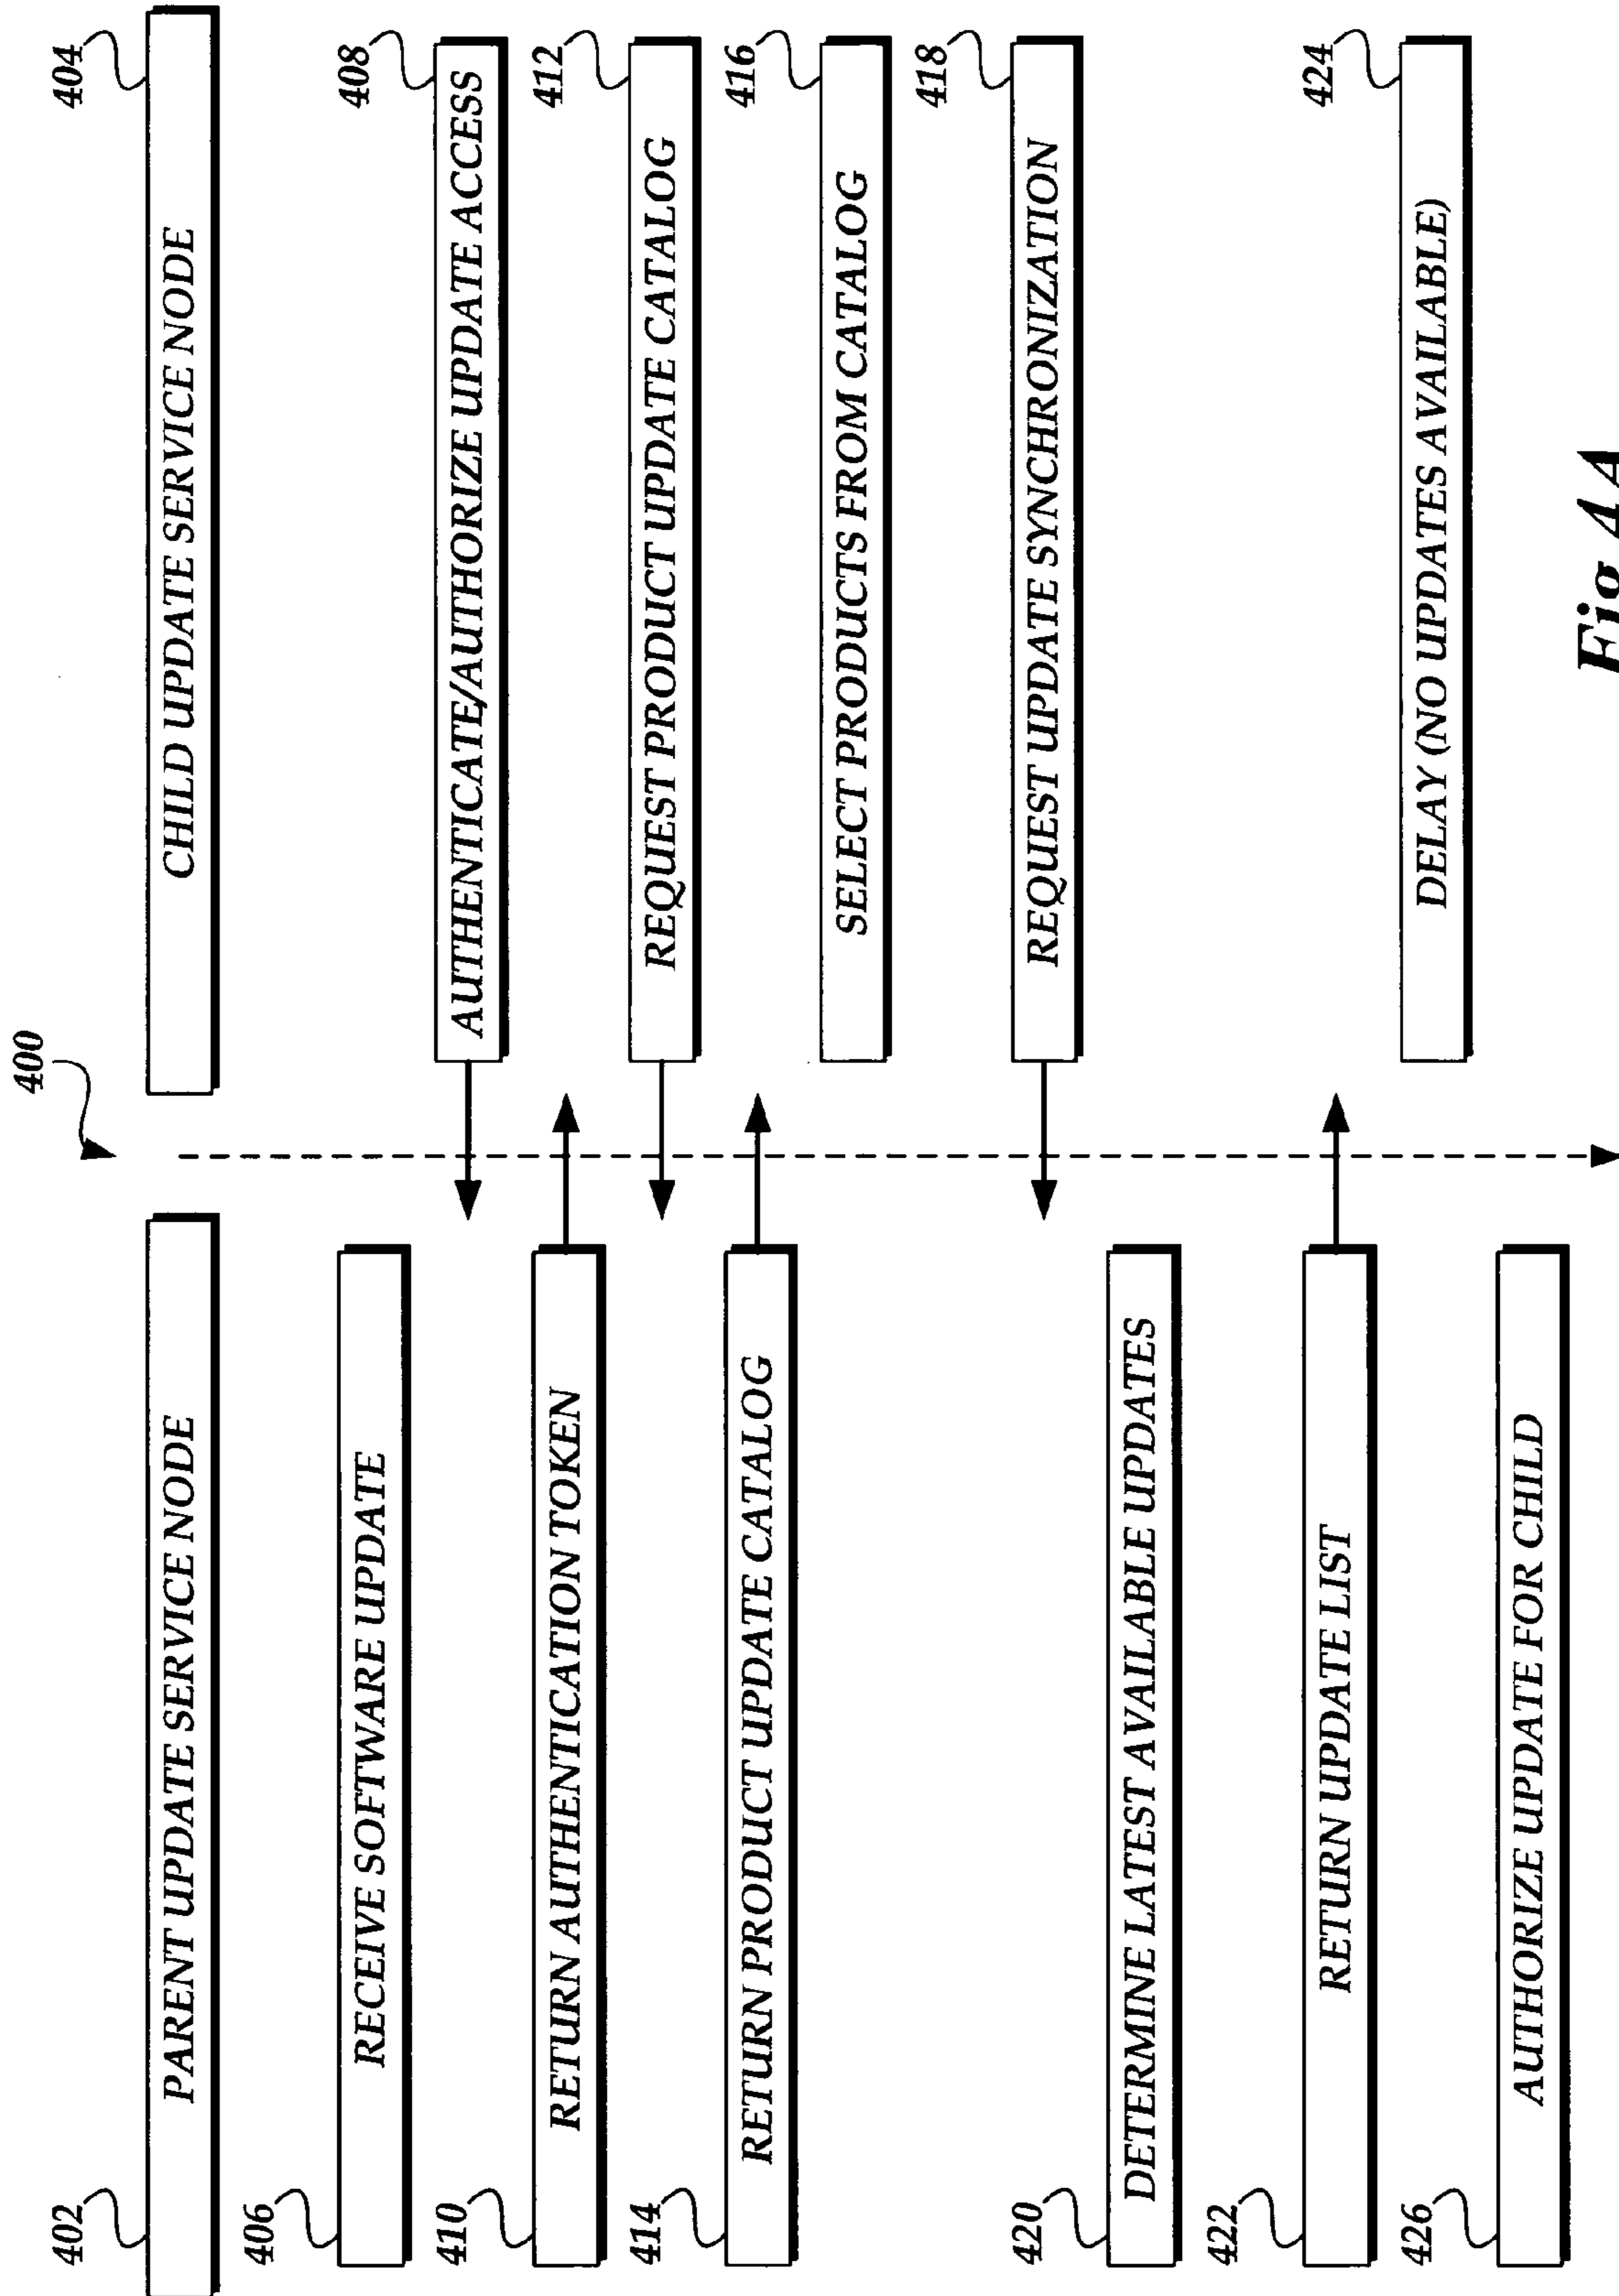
400

402 PARENT UPDATE SERVICE NODE

404 CHILD UPDATE SERVICE NODE

406 RECEIVE SOFTWARE UPDATE

408 AUTHENTICATE/AUTHORIZE UPDATE ACCESS

410 RETURN AUTHENTICATION TOKEN

412 REQUEST PRODUCT UPDATE CATALOG

414 RETURN PRODUCT UPDATE CATALOG

416 SELECT PRODUCTS FROM CATALOG

418 REQUEST UPDATE SYNCHRONIZATION

420 DETERMINE LATEST AVAILABLE UPDATES

422 RETURN UPDATE LIST

424 DELAY (NO UPDATES AVAILABLE)

426 AUTHORIZE UPDATE FOR CHILD

Fig 4A